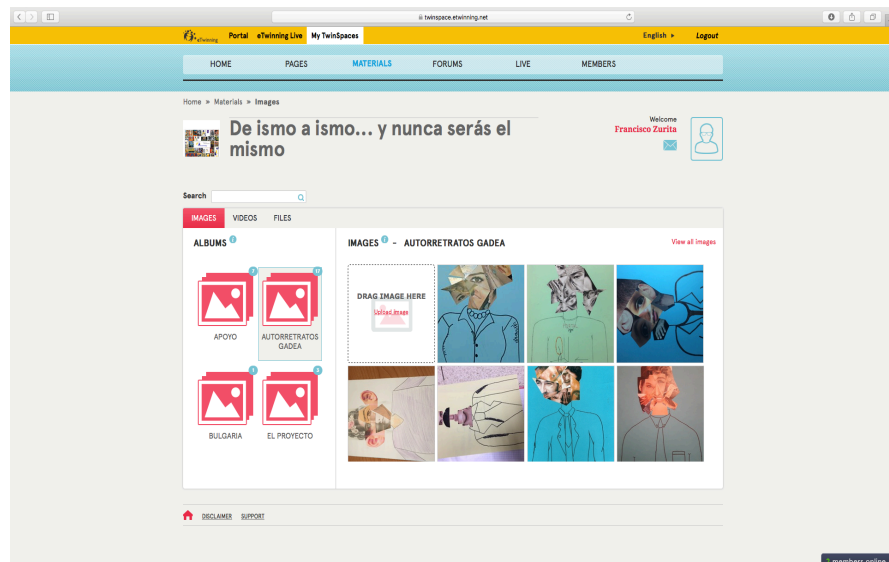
twinspace.etwinning.net

eTwinning Portal eTwinning Live My TwinSpaces English ▸ Logout

HOME PAGES MATERIALS FORUMS LIVE MEMBERS

Home » Materials » Images

De ismo a ismo... y nunca serás el mismo

Welcome
Francisco Zurita

Search

IMAGES VIDEOS FILES

ALBUMS

APOYO

AUTORRETRATOS GADEA

BULGARIA

EL PROYECTO

IMAGES - AUTORRETRATOS GADEA

View all images

DRAG IMAGE HERE
Upload image

DISCLAIMER SUPPORT

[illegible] members online